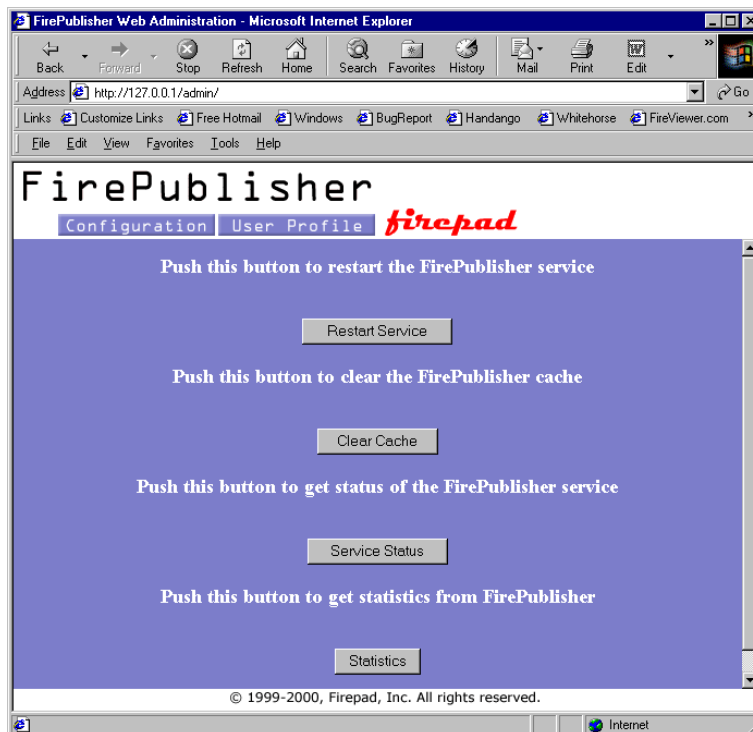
FirePublisher Web Administration - Microsoft Internet Explorer

Back Forward Stop Refresh Home Search Favorites History Mail Print Edit

Address http://127.0.0.1/admin/ Go

Links Customize Links Free Hotmail Windows BugReport Handango Whitehorse FireViewer.com

File Edit View Favorites Tools Help

FirePublisher

Configuration User Profile firepad

Push this button to restart the FirePublisher service

Restart Service

Push this button to clear the FirePublisher cache

Clear Cache

Push this button to get status of the FirePublisher service

Service Status

Push this button to get statistics from FirePublisher

Statistics

© 1999-2000, Firepad, Inc. All rights reserved.

Internet